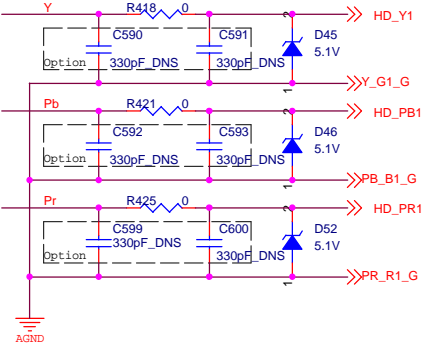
Y
R418
0
HD_Y1
C590
C591
D45
5.1V
Option
330pF_DNS
330pF_DNS
Y_G1_G
Pb
R421
0
HD_PB1
C592
C593
D46
5.1V
Option
330pF_DNS
330pF_DNS
PB_B1_G
Pr
R425
0
HD_PR1
C599
C600
D52
330pF_DNS
5.1V
Option
330pF_DNS
PR_R1_G
AGND